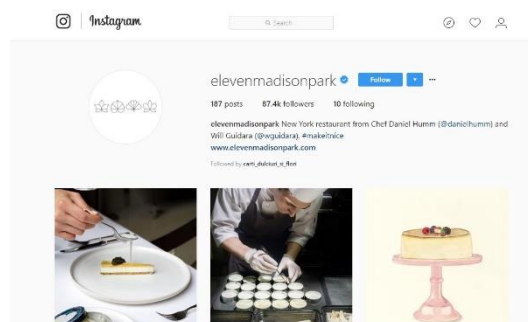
Instagram

Search

elevenmadisonpark

Follow

...

187 posts 87.4k followers 10 following

elevenmadisonpark New York restaurant from Chef Daniel Humm (@danielhumm) and Will Guidara (@wguidara). #makeitnice
www.elevenmadisonpark.com

Followed by carti_dulciuri_si_flori